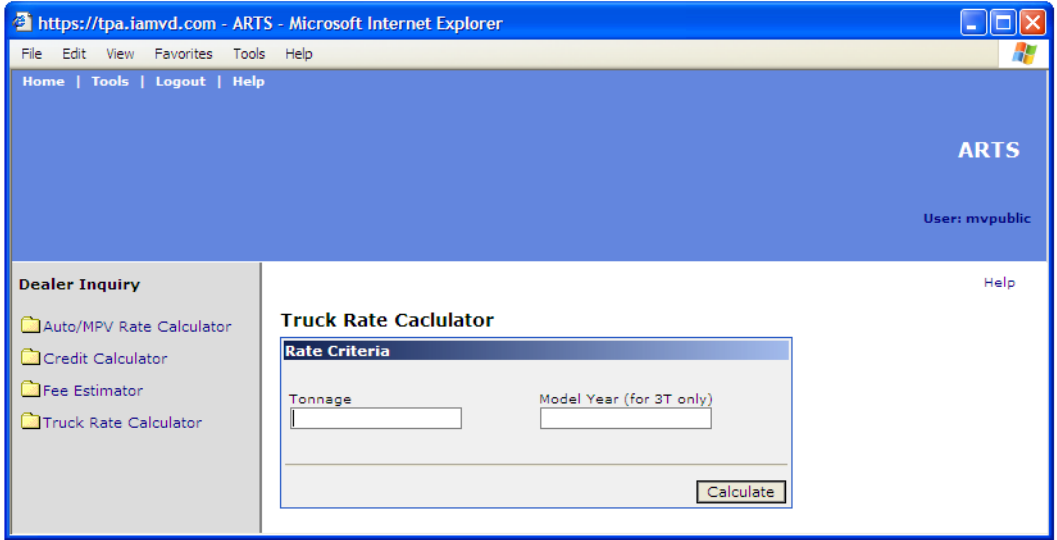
https://tpa.iamvd.com - ARTS - Microsoft Internet Explorer

File Edit View Favorites Tools Help

Home | Tools | Logout | Help

ARTS

User: mvpublic

Dealer Inquiry

Auto/MPV Rate Calculator

Credit Calculator

Fee Estimator

Truck Rate Calculator

Help

Truck Rate Caclulator

Rate Criteria

Tonnage

Model Year (for 3T only)

Calculate